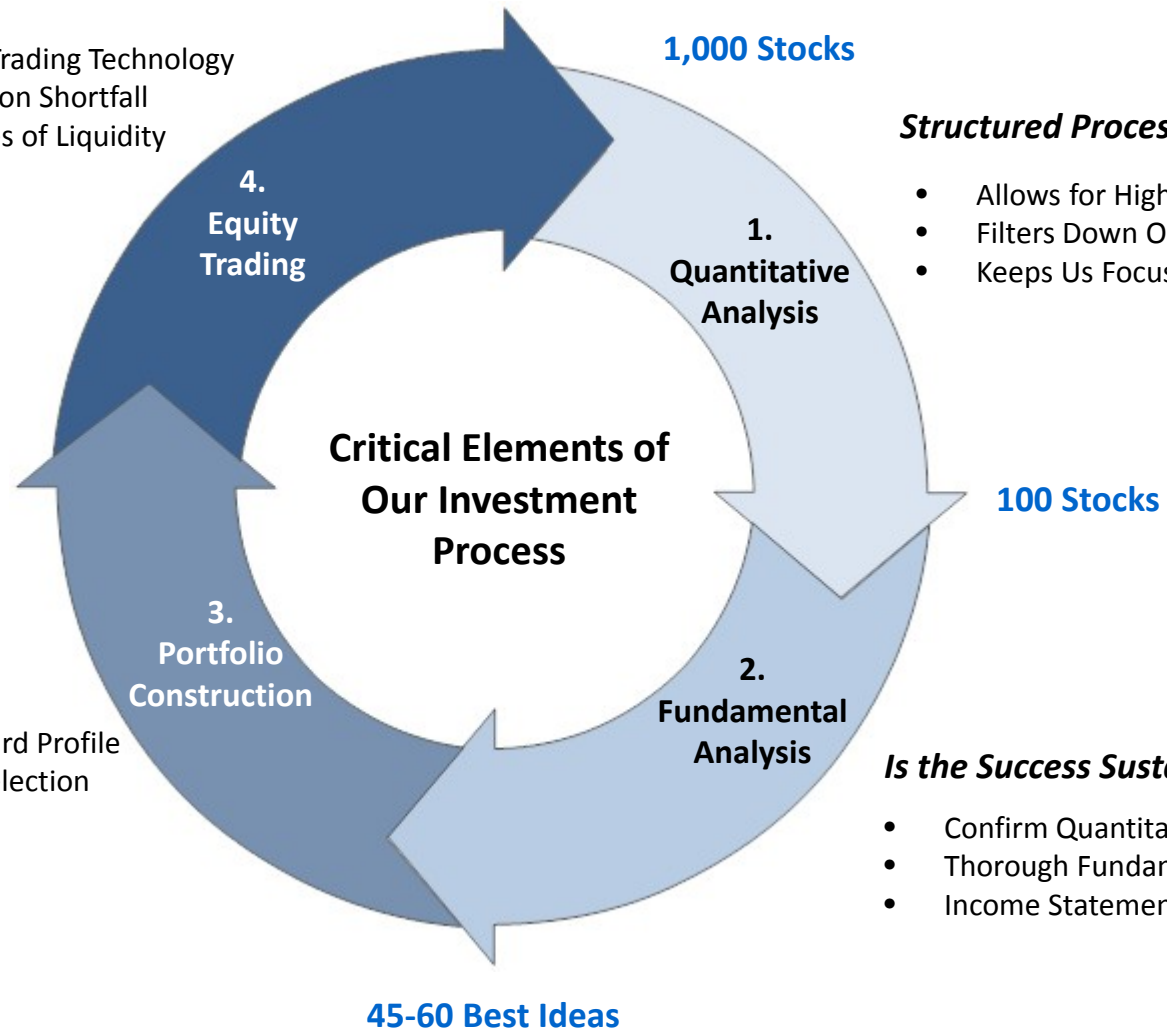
rading Technology
on Shortfall
s of Liquidity

1,000 Stocks

Structured Proces

• Allows for High
• Filters Down O
• Keeps Us Focus

4.
Equity
Trading

1.
Quantitative
Analysis

Critical Elements of Our Investment Process

100 Stocks

3.
Portfolio
Construction

2.
Fundamental
Analysis

rd Profile
lection

Is the Success Susta

• Confirm Quantita
• Thorough Fundar
• Income Statemen

45-60 Best Ideas